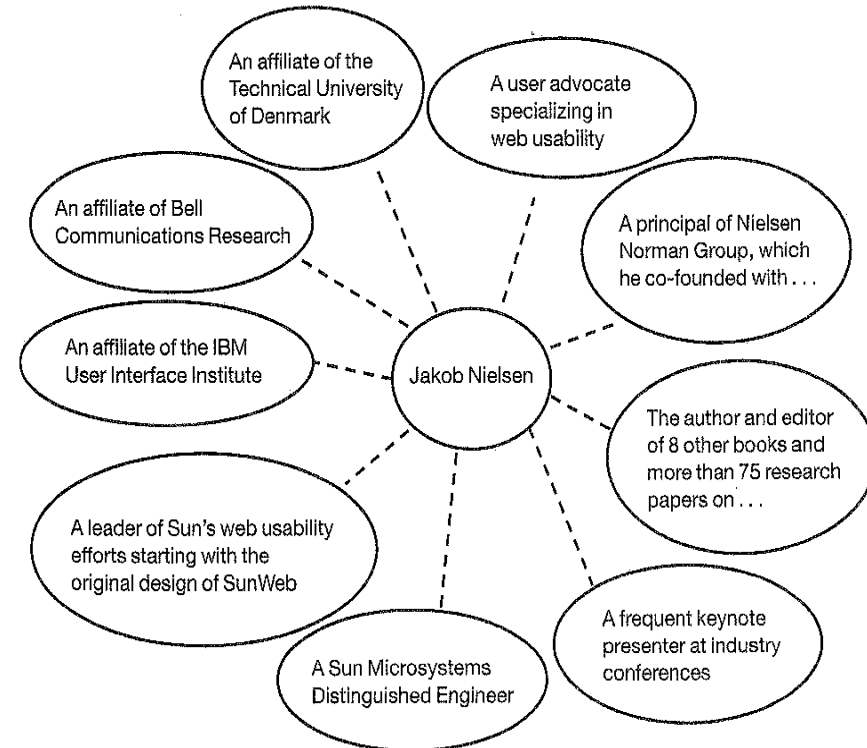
An affiliate of the Technical University of Denmark

A user advocate specializing in web usability

An affiliate of Bell Communications Research

A principal of Nielsen Norman Group, which he co-founded with . . .

An affiliate of the IBM User Interface Institute

Jakob Nielsen

The author and editor of 8 other books and more than 75 research papers on . . .

A leader of Sun's web usability efforts starting with the original design of SunWeb

A frequent keynote presenter at industry conferences

A Sun Microsystems Distinguished Engineer